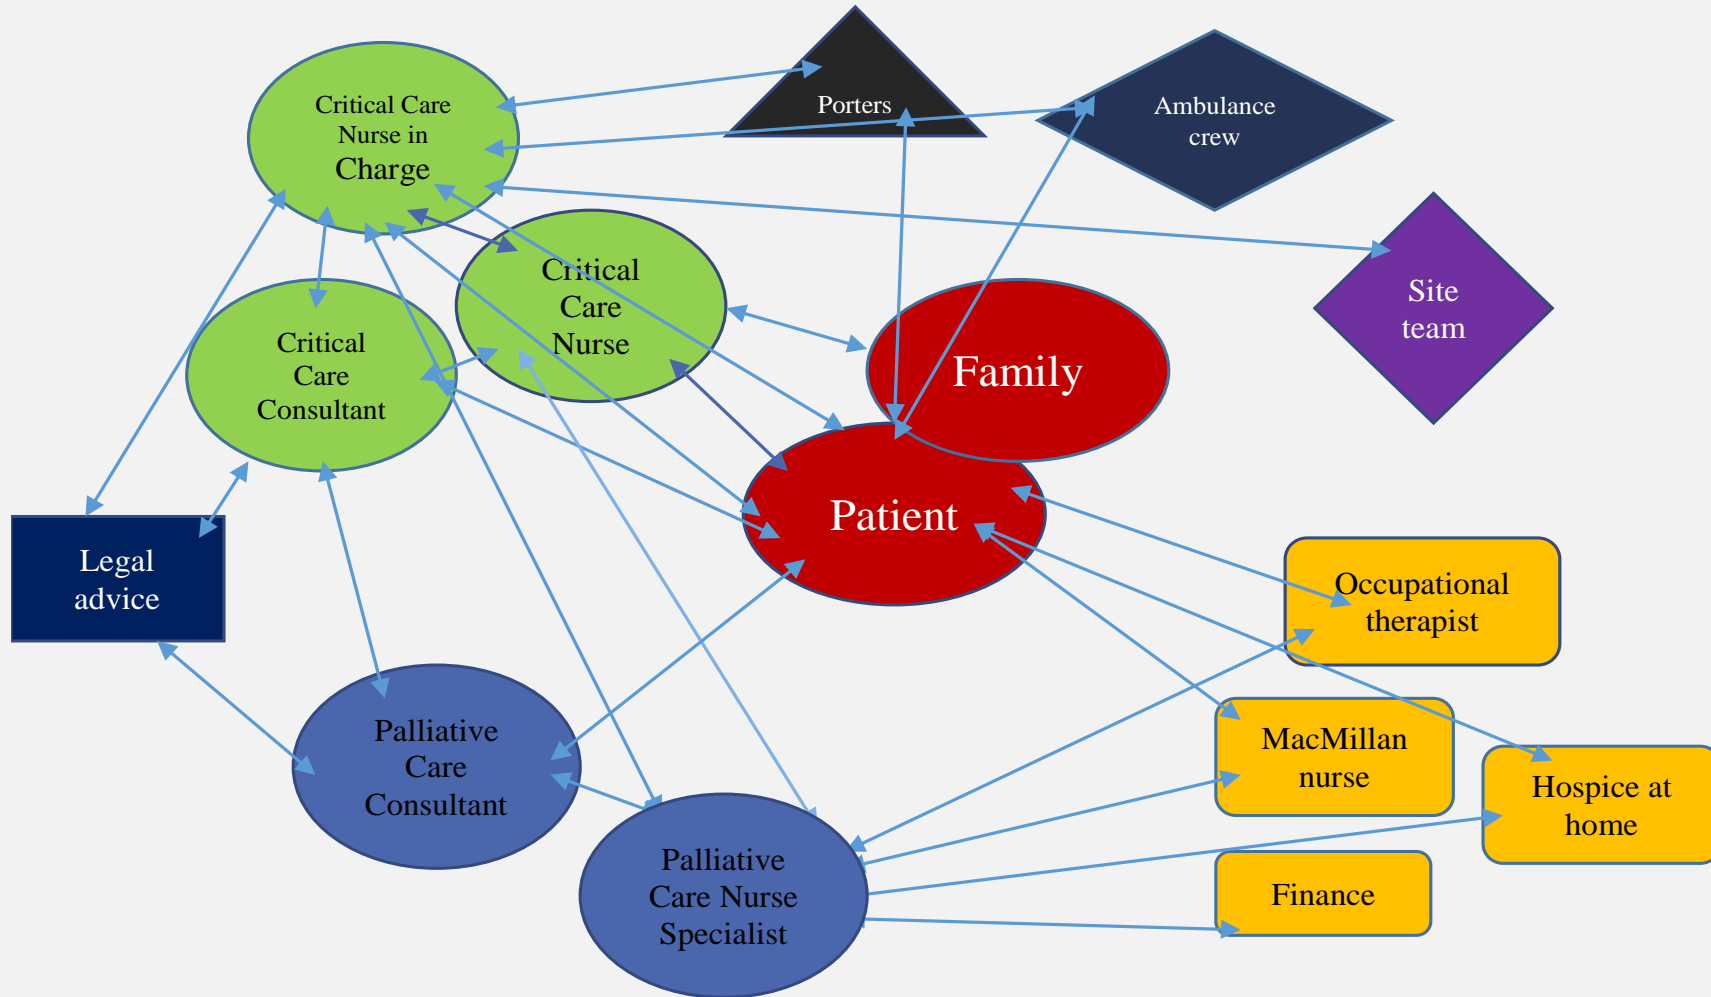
Critical Care Nurse in Charge

Porters

Ambulance crew

Site team

Critical Care Nurse

Critical Care Consultant

Family

Patient

Legal advice

Occupational therapist

MacMillan nurse

Hospice at home

Palliative Care Consultant

Palliative Care Nurse Specialist

Finance